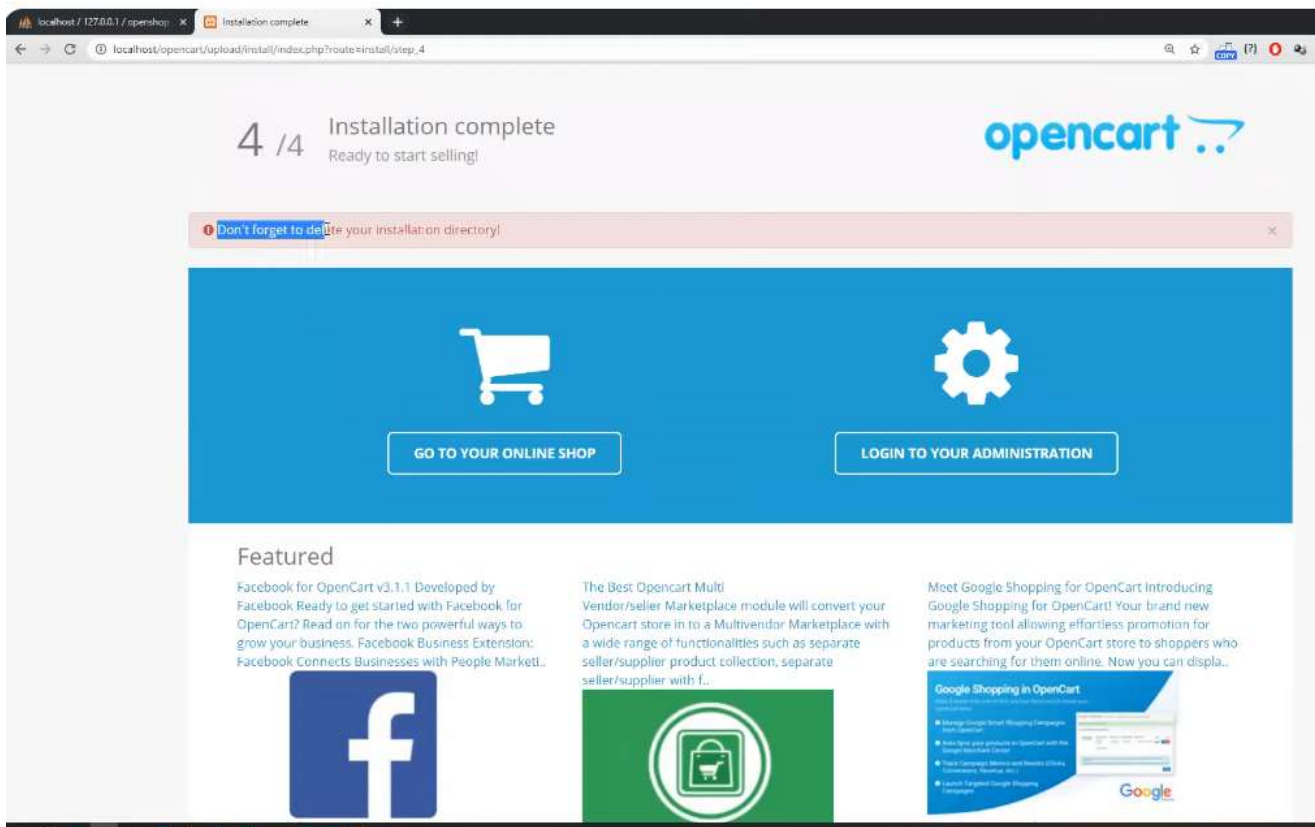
localhost / 127.0.0.1 / openshop ×
Installation complete ×
+
localhost/opencart/upload/install/index.php?route=install/step_4
COPY

4 /4 Installation complete
Ready to start selling!

opencart

Don't forget to delete your installation directory!

×

GO TO YOUR ONLINE SHOP

LOGIN TO YOUR ADMINISTRATION

Featured

Facebook for OpenCart v3.1.1 Developed by Facebook Ready to get started with Facebook for OpenCart? Read on for the two powerful ways to grow your business. Facebook Business Extension: Facebook Connects Businesses with People Marketi..

The Best Opencart Multi Vendor/seller Marketplace module will convert your Opencart store in to a Multivendor Marketplace with a wide range of functionalities such as separate seller/supplier product collection, separate seller/supplier with f..

Meet Google Shopping for OpenCart Introducing Google Shopping for OpenCart! Your brand new marketing tool allowing effortless promotion for products from your OpenCart store to shoppers who are searching for them online. Now you can displa..

Google Shopping in OpenCart

Google